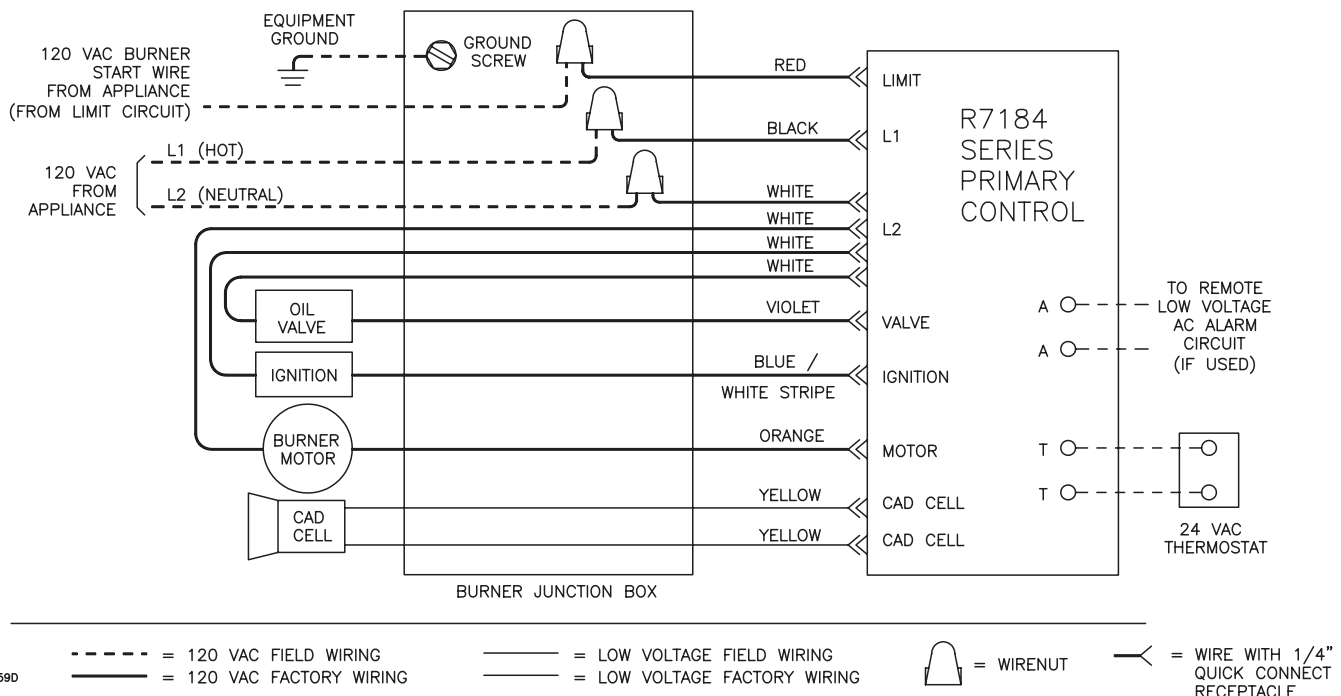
EQUIPMENT GROUND

120 VAC BURNER START WIRE FROM APPLIANCE (FROM LIMIT CIRCUIT)

GROUND SCREW

120 VAC FROM APPLIANCE

L1 (HOT)

L2 (NEUTRAL)

OIL VALVE

IGNITION

BURNER MOTOR

CAD CELL

BURNER JUNCTION BOX

RED

BLACK

WHITE

WHITE

WHITE

WHITE

VIOLET

BLUE / WHITE STRIPE

ORANGE

YELLOW

YELLOW

LIMIT

L1

L2

VALVE

IGNITION

MOTOR

CAD CELL

CAD CELL

R7184 SERIES PRIMARY CONTROL

A

A

TO REMOTE LOW VOLTAGE AC ALARM CIRCUIT (IF USED)

T

T

24 VAC THERMOSTAT

= 120 VAC FIELD WIRING
= 120 VAC FACTORY WIRING

= LOW VOLTAGE FIELD WIRING
= LOW VOLTAGE FACTORY WIRING

= WIRENUT

= WIRE WITH 1/4" QUICK CONNECT RECEPTACLE

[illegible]59D